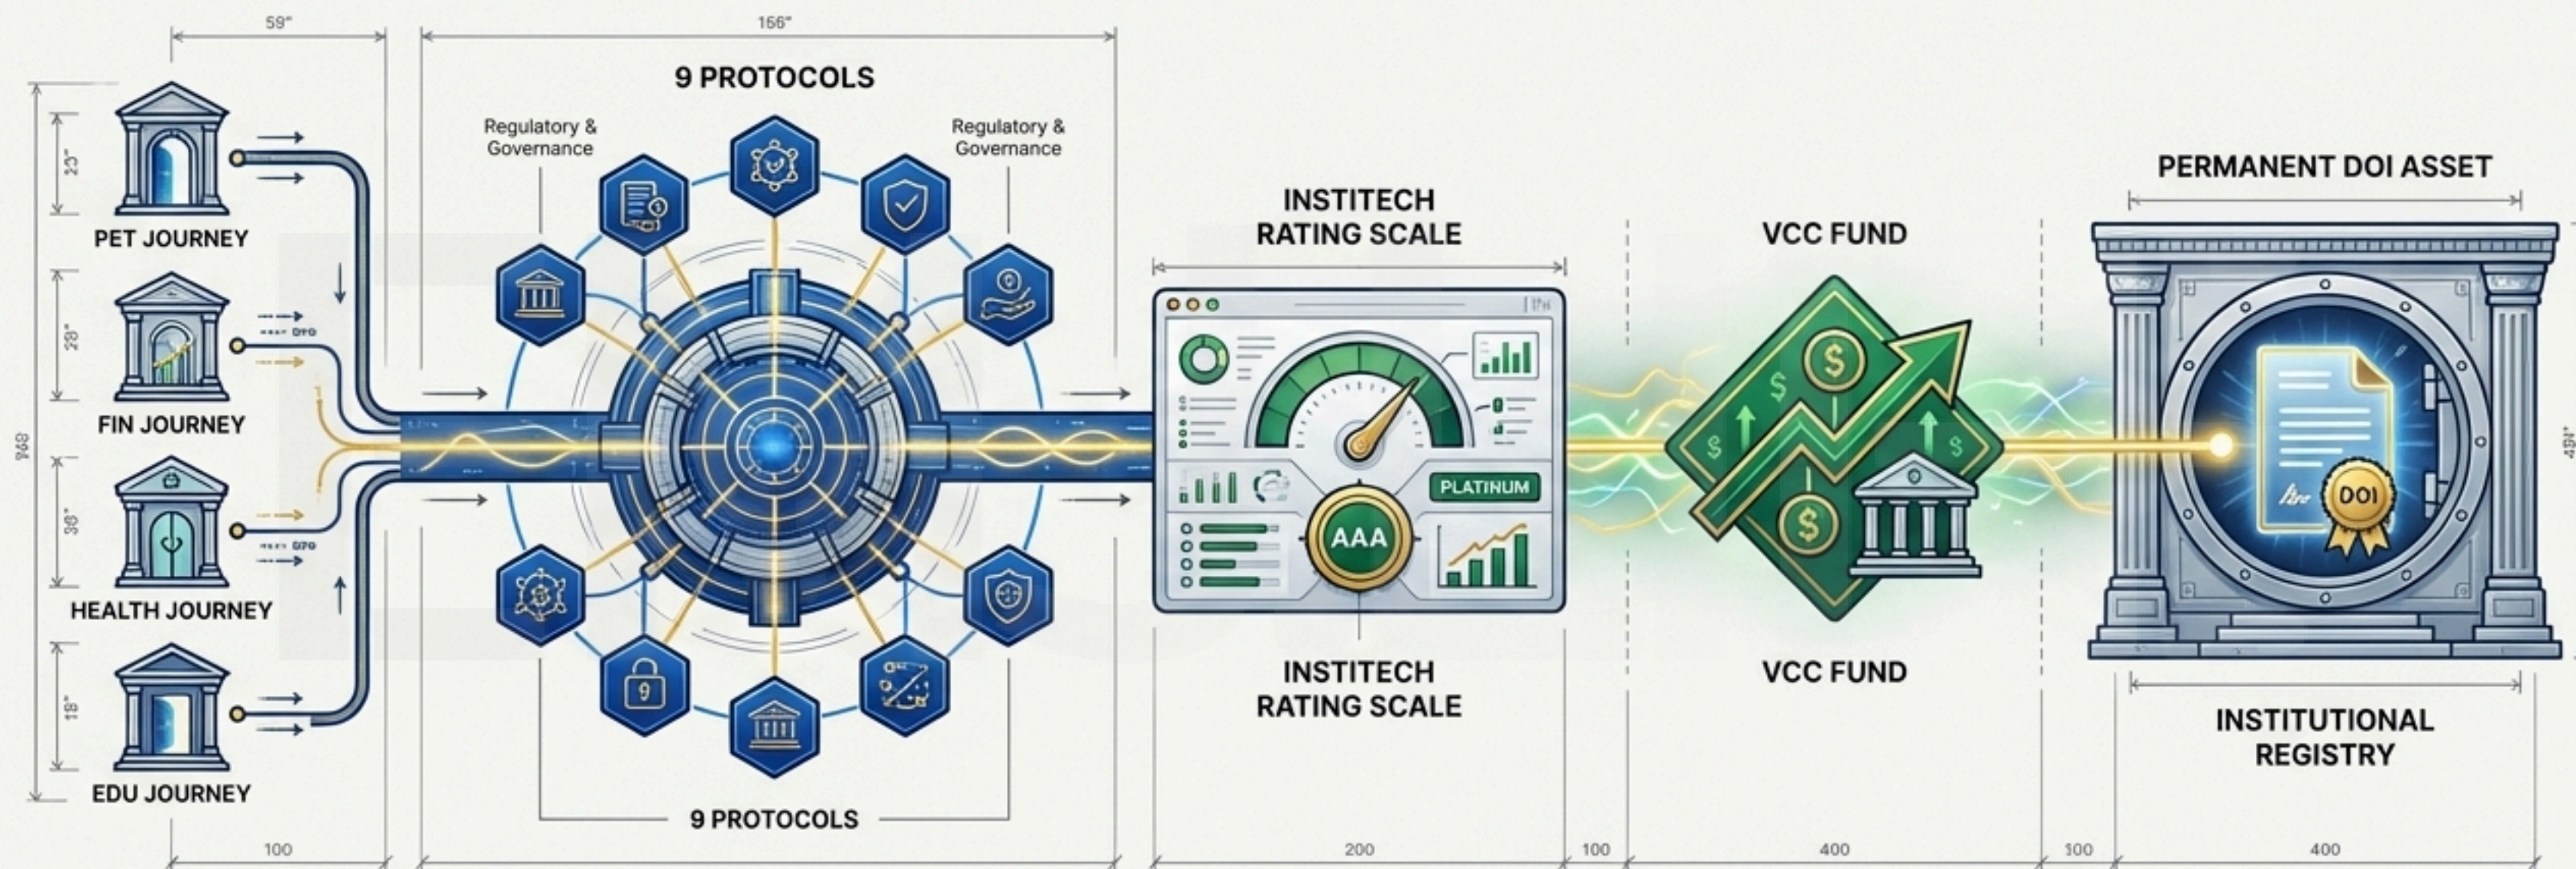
59"

166"

9 PROTOCOLS

Regulatory & Governance

Regulatory & Governance

23"

PET JOURNEY

28"

FIN JOURNEY

948

38"

HEALTH JOURNEY

18"

EDU JOURNEY

INSTITECH RATING SCALE

PLATINUM

AAA

INSTITECH RATING SCALE

VCC FUND

VCC FUND

PERMANENT DOI ASSET

DOI

493"

INSTITUTIONAL REGISTRY

9 PROTOCOLS

100

200

100

400

100

400